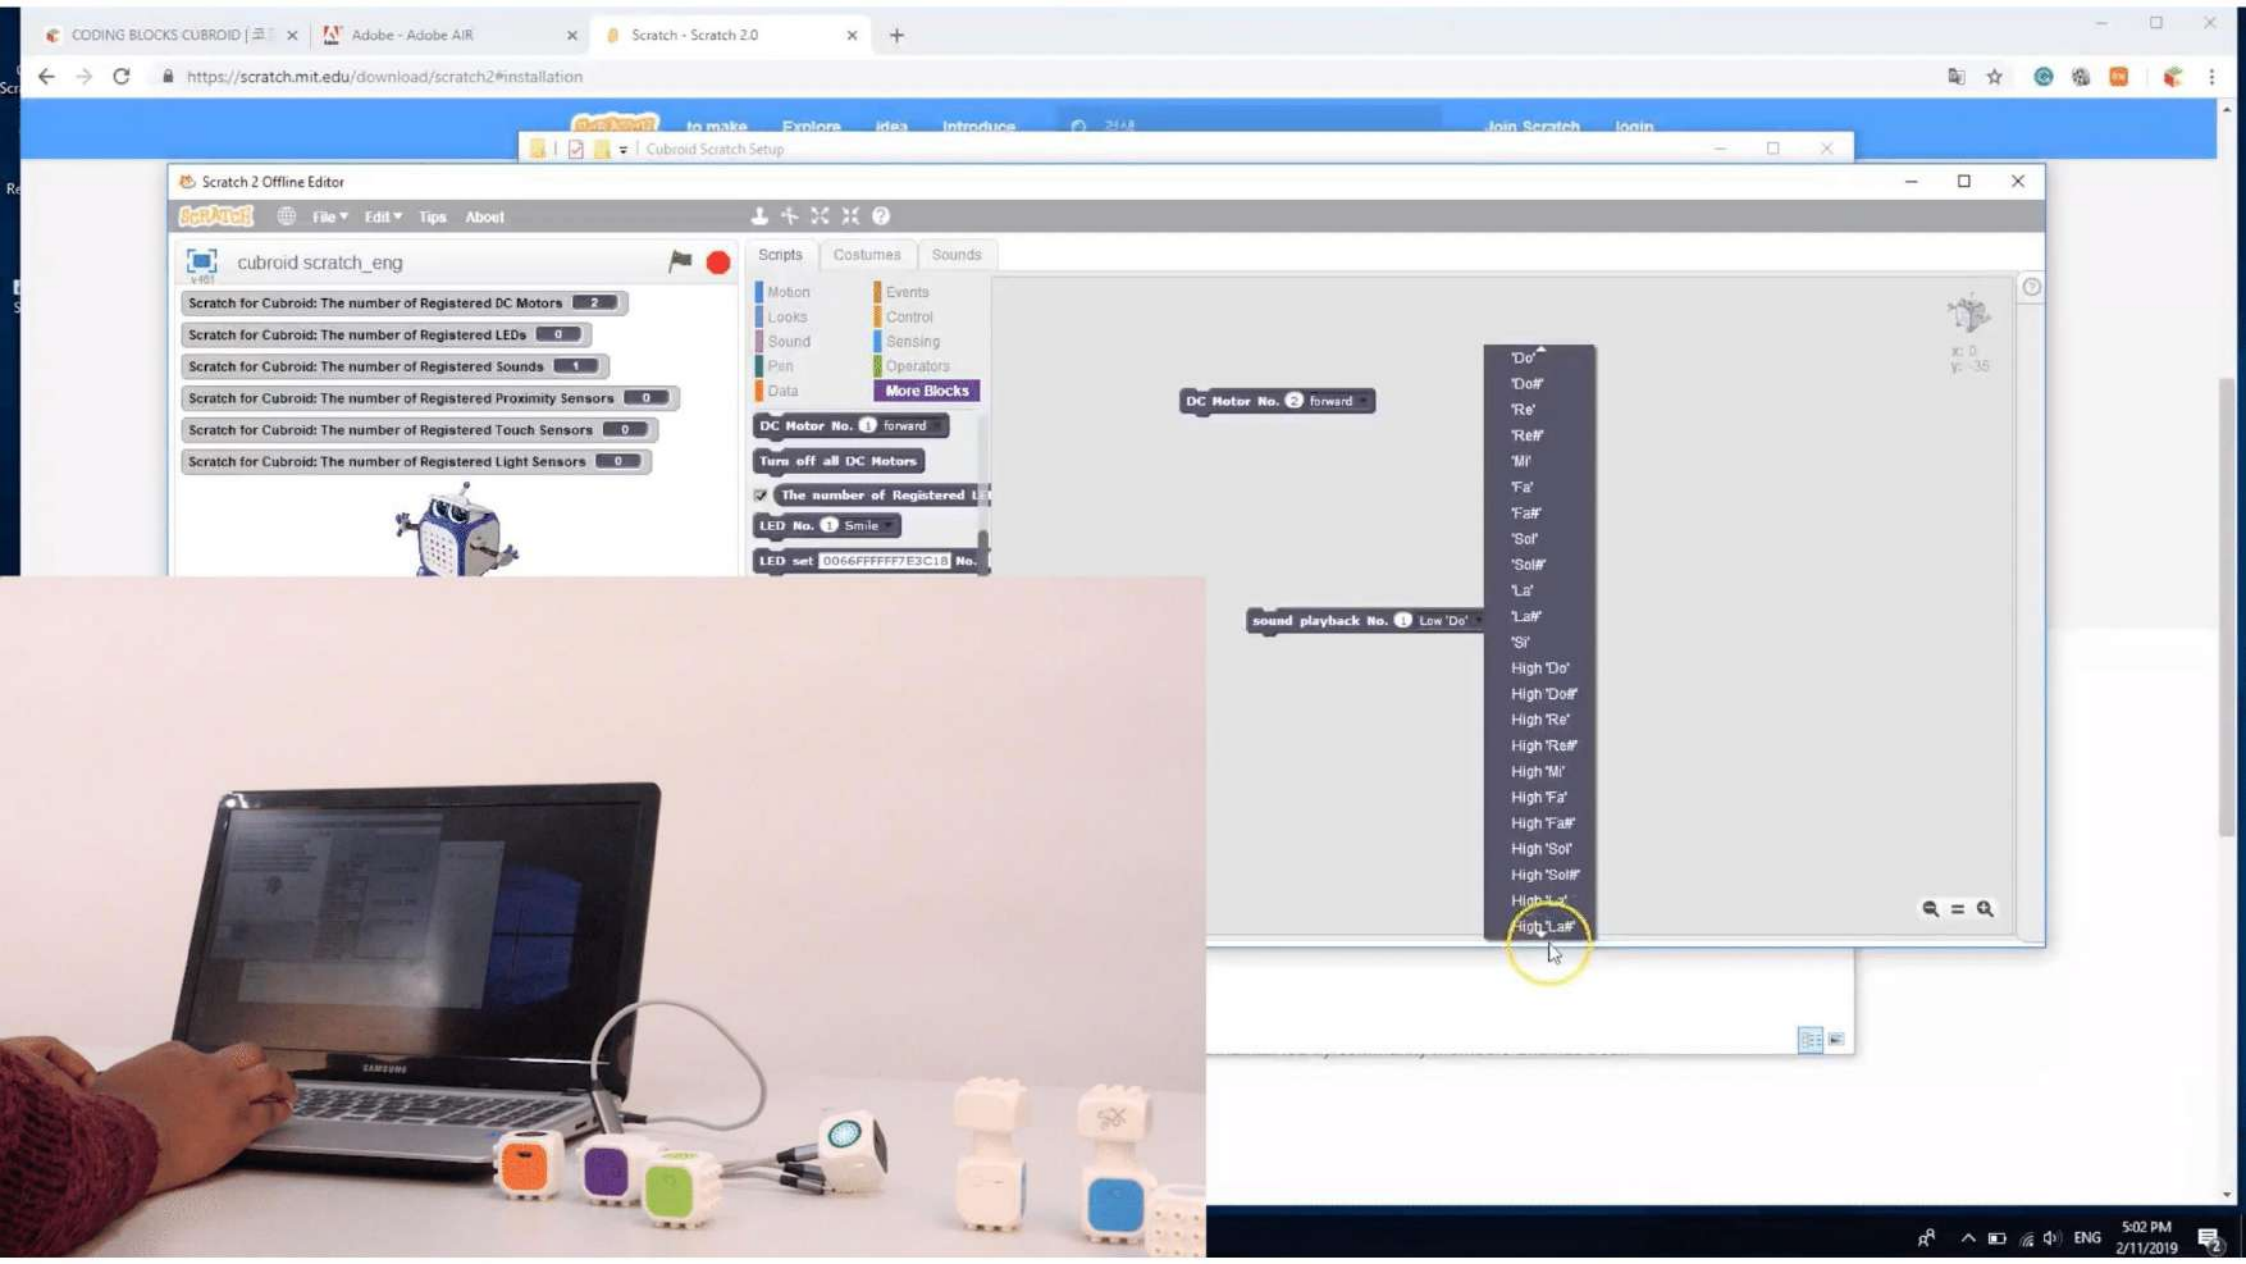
CODING BLOCKS CUBROID | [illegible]
Adobe - Adobe AIR
Scratch - Scratch 2.0
+
https://scratch.mit.edu/download/scratch2#installation

to make Explore idea Introduce Join Scratch login

Cubroid Scratch Setup

Scratch 2 Offline Editor

SCRATCH File ▾ Edit ▾ Tips About

cubroid scratch_eng
v461

Scratch for Cubroid: The number of Registered DC Motors 2
Scratch for Cubroid: The number of Registered LEDs 0
Scratch for Cubroid: The number of Registered Sounds 1
Scratch for Cubroid: The number of Registered Proximity Sensors 0
Scratch for Cubroid: The number of Registered Touch Sensors 0
Scratch for Cubroid: The number of Registered Light Sensors 0

Scripts Costumes Sounds

Motion
Looks
Sound
Pen
Data
Events
Control
Sensing
Operators
More Blocks

DC Motor No. 1 forward
Turn off all DC Motors
The number of Registered L
LED No. 1 Smile
LED set 0066FFFFFF7E3C18 No.

DC Motor No. 2 forward

sound playback No. 1 Low 'Do'

'Do'
'Do#'
'Re'
'Re#'
'Mi'
'Fa'
'Fa#'
'Sol'
'Sol#'
'La'
'La#'
'Si'
High 'Do'
High 'Do#'
High 'Re'
High 'Re#'
High 'Mi'
High 'Fa'
High 'Fa#'
High 'Sol'
High 'Sol#'
High 'La'
High 'La#'

x: 0
y: -35

SAMSUNG

ENG 5:02 PM 2/11/2019